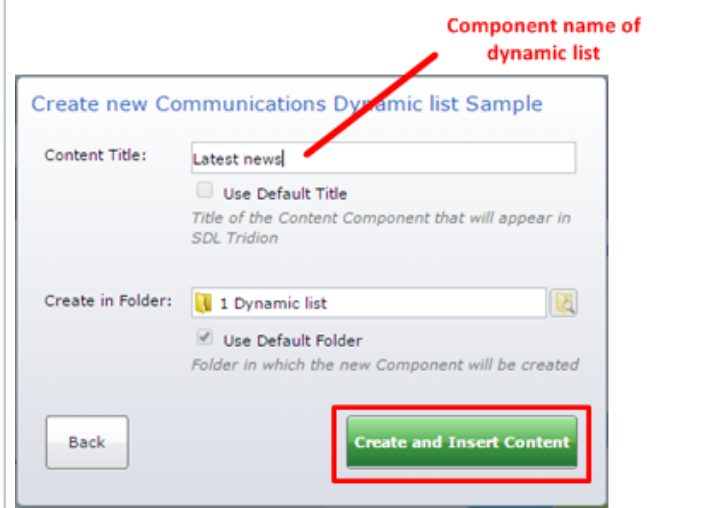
Component name of dynamic list

Create new Communications Dy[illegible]amic list Sample

Content Title: Latest news

Use Default Title

Title of the Content Component that will appear in SDL Tridion

Create in Folder: 1 Dynamic list

Use Default Folder

Folder in which the new Component will be created

Back

Create and Insert Content